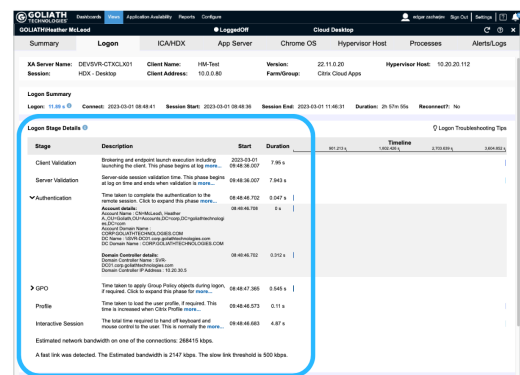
GOLIATH TECHNOLOGIES Dashboards Views Application Availability Reports Configure edgar zochelm Sign Out Settings

GOLIATH\Heather McLeod ● LoggedOff Cloud Desktop

Summary Logon ICA/HDX App Server Chrome OS Hypervisor Host Processes Alerts/Logs

XA Server Name: DEVSVR-CTXCLX01 Client Name: HW-Test Version: 22.11.0.20 Hypervisor Host: 10.20.20.112
Session: HDX - Desktop Client Address: 10.0.0.80 Farm/Group: Citrix Cloud Apps

Logon Summary

Logon: 11.89 s Connect: 2023-03-01 08:48:41 Session Start: 2023-03-01 08:48:36 Session End: 2023-03-01 11:46:31 Duration: 2h 57m 55s Reconnect?: No

Logon Stage Details

Logon Troubleshooting Tips

| Stage | Description | Start | Duration | Timeline |
|---|---|---|---|---|
| Client Validation | Brokering and endpoint launch execution including launching the client. This phase begins at log more... | 2023-03-01 08:48:36:007 | 7.96 s | |
| Server Validation | Server-side session validation time. This phase begins at log on time and ends when validation is more... | 08:48:36.007 | 7.943 s | |
| Authentication | Time taken to complete the authentication to the remote session. Expand to expand this phase more... | 08:48:46.702 | 0.047 s | |
| | Account details: Account Name : CN=McLeod, Heather A.,OU=Goliath,OU=Accounts,DC=corp,DC=goliathtechnologies,DC=com Account Domain Name : CORP.GOLIATHTECHNOLOGIES.COM DC Name : \\SVR-DC01.corp.goliathtechnologies.com DC Domain Name : CORP.GOLIATHTECHNOLOGIES.COM | 08:46:46.766 | 0 s | |
| | Domain Controller details: Domain Controller Name : SVR-DC01.corp.goliathtechnologies.com Domain Controller IP Address : 10.20.30.5 | 08:46:46.702 | 0.312 s | |
| GPO | Time taken to apply Group Policy objects during logon, if required. Click to expand this phase more... | 08:48:47.365 | 0.545 s | |
| Profile | Time taken to load the user profile, if required. This time is increased when Citrix Profile more... | 08:48:46.573 | 0.11 s | |
| Interactive Session | The total time required to hand off keyboard and mouse control to the user. This is normally the more... | 09:48:46.663 | 4.87 s | |

Estimated network bandwidth on one of the connections: 268415 kbps.

A fast link was detected. The Estimated bandwidth is 2147 kbps. The slow link threshold is 500 kbps.